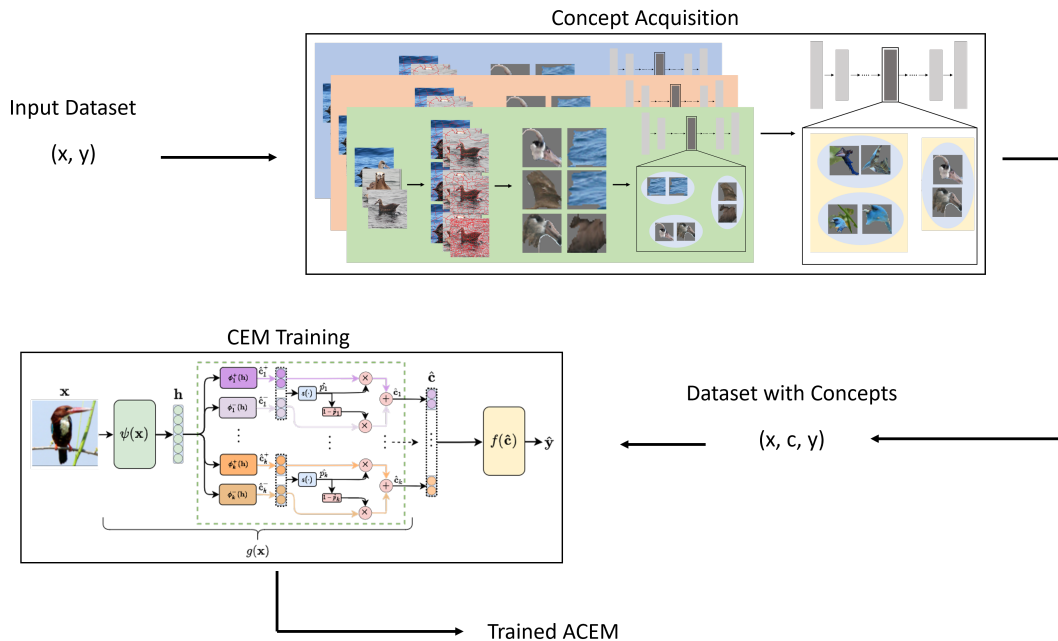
Concept Acquisition

Input Dataset

(x, y)

CEM Training

$\mathbf{x}$

$\psi(\mathbf{x})$

$\mathbf{h}$

$\phi_1^+(\mathbf{h})$

$\hat{c}_1^+$

$\phi_1^-(\mathbf{h})$

$\hat{c}_1^-$

$s(\cdot)$

$\hat{p}_1$

$1-\hat{p}_1$

$\hat{c}_1$

$\phi_k^+(\mathbf{h})$

$\hat{c}_k^+$

$\phi_k^-(\mathbf{h})$

$\hat{c}_k^-$

$s(\cdot)$

$\hat{p}_k$

$1-\hat{p}_k$

$\hat{c}_k$

$\hat{\mathbf{c}}$

$f(\hat{\mathbf{c}})$

$\hat{\mathbf{y}}$

$g(\mathbf{x})$

Dataset with Concepts

(x, c, y)

Trained ACEM